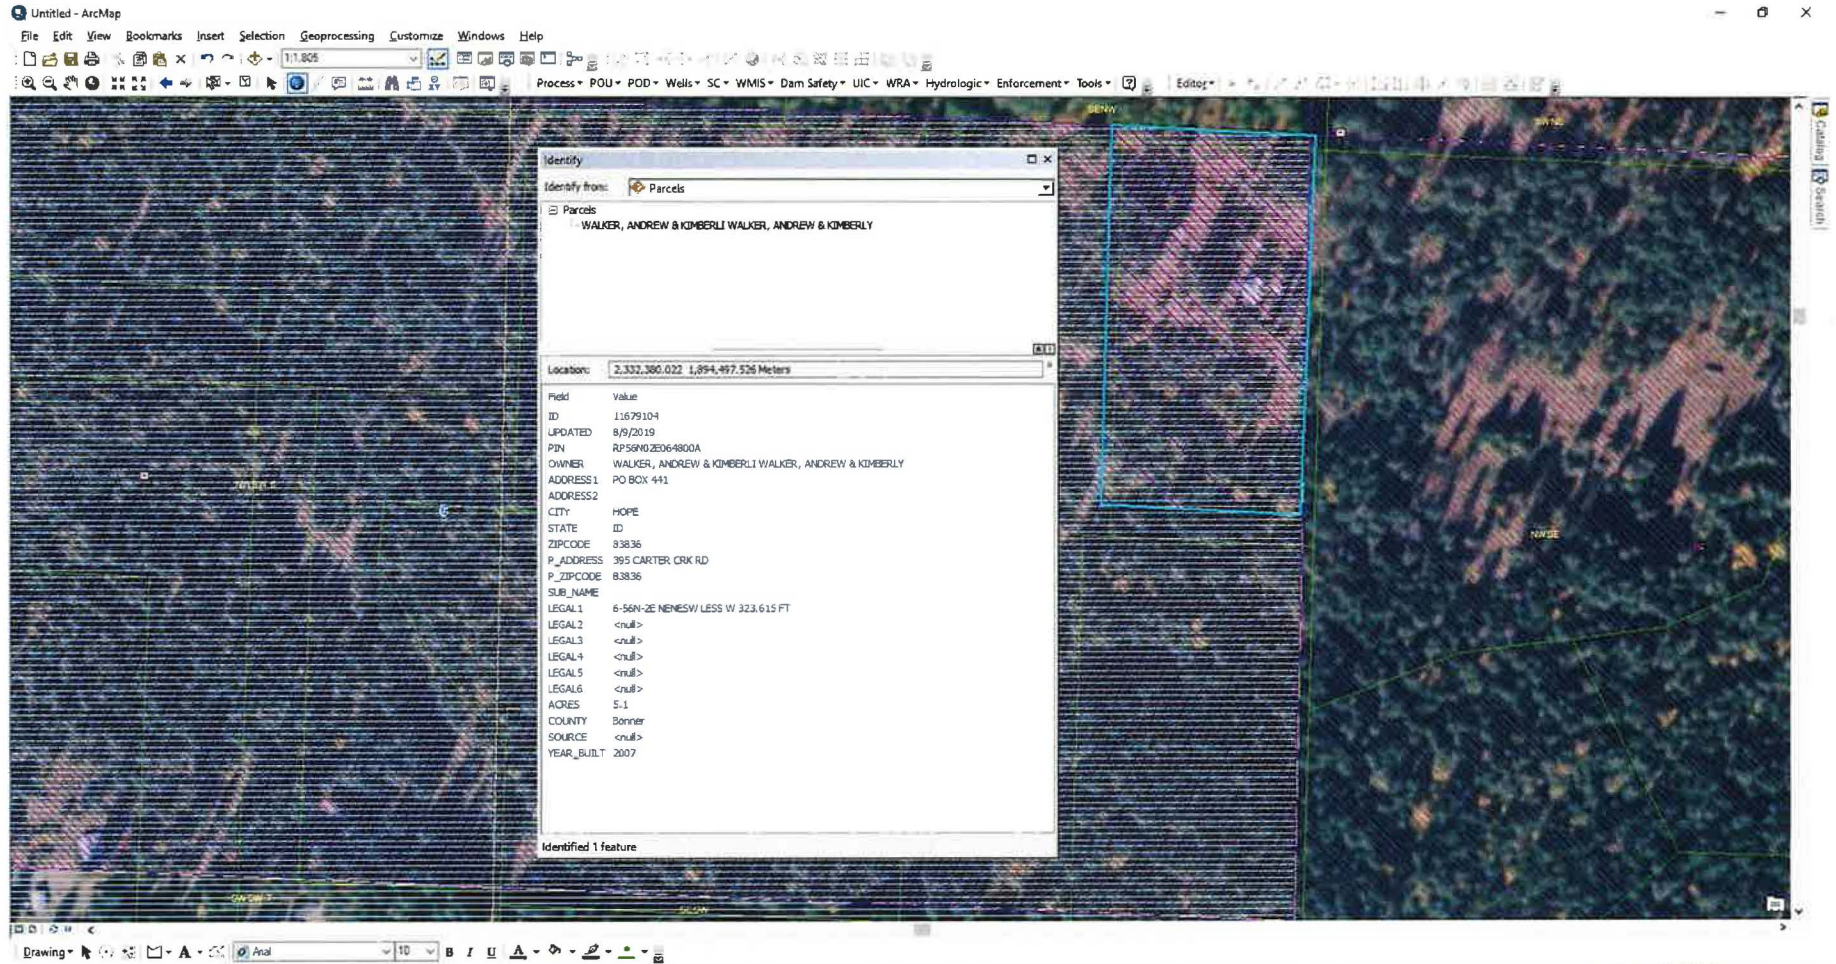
Untitled - ArcMap

File Edit View Bookmarks Insert Selection Geoprocessing Customize Windows Help

1:1,805

Process▾ POU▾ POD▾ Wells▾ SC▾ WMIS▾ Dam Safety▾ UIC▾ WRA▾ Hydrologic▾ Enforcement▾ Tools▾ Editor▾

SENW

SWNE

NWSE

Identify

Identify from: Parcels

Parcels
WALKER, ANDREW & KIMBERLI WALKER, ANDREW & KIMBERLY

Location: 2,332,380.022 1,894,497.526 Meters

| Field | Value |
|---|---|
| ID | 11679104 |
| UPDATED | 8/9/2019 |
| PIN | RP56N02E064800A |
| OWNER | WALKER, ANDREW & KIMBERLI WALKER, ANDREW & KIMBERLY |
| ADDRESS1 | PO BOX 441 |
| ADDRESS2 | |
| CITY | HOPE |
| STATE | ID |
| ZIPCODE | 83836 |
| P_ADDRESS | 395 CARTER CRK RD |
| P_ZIPCODE | 83836 |
| SUB_NAME | |
| LEGAL1 | 6-56N-2E NENESW LESS W 323.615 FT |
| LEGAL2 | <null> |
| LEGAL3 | <null> |
| LEGAL4 | <null> |
| LEGAL5 | <null> |
| LEGAL6 | <null> |
| ACRES | 5.1 |
| COUNTY | Bonner |
| SOURCE | <null> |
| YEAR_BUILT | 2007 |

Identified 1 feature

Drawing▾ Arial 10 B I U

Catalog Search